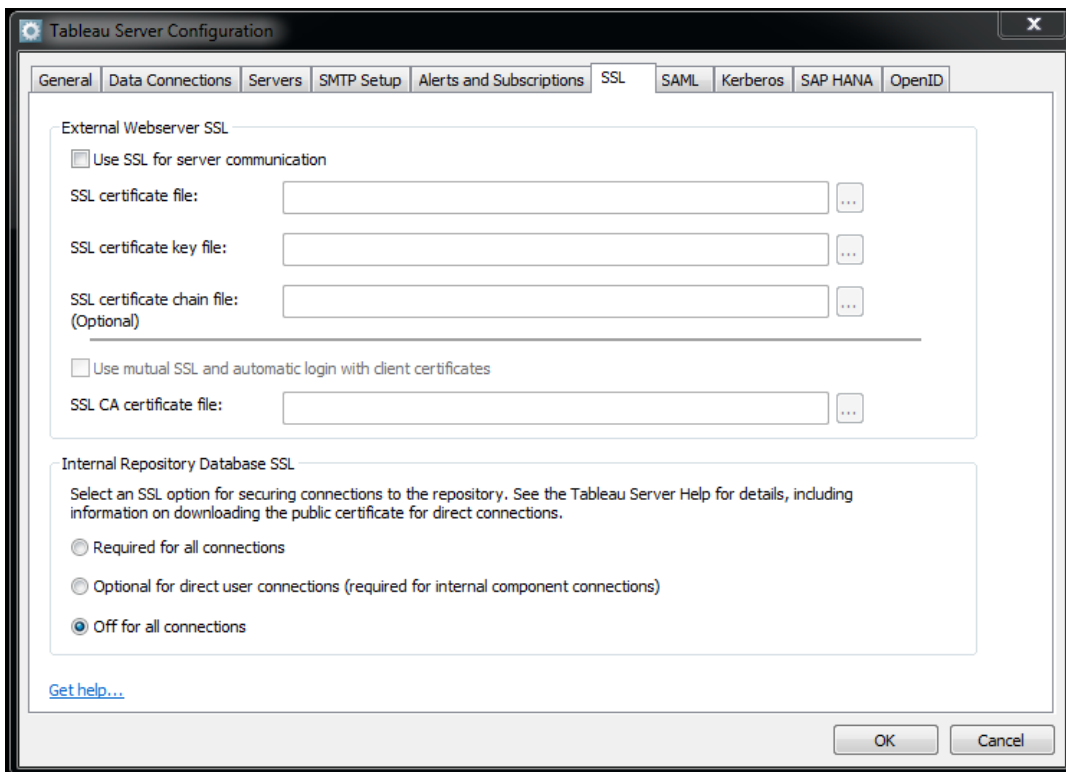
Tableau Server Configuration

General | Data Connections | Servers | SMTP Setup | Alerts and Subscriptions | SSL | SAML | Kerberos | SAP HANA | OpenID

External Webserver SSL

Use SSL for server communication

SSL certificate file: ...

SSL certificate key file: ...

SSL certificate chain file: (Optional) ...

Use mutual SSL and automatic login with client certificates

SSL CA certificate file: ...

Internal Repository Database SSL

Select an SSL option for securing connections to the repository. See the Tableau Server Help for details, including information on downloading the public certificate for direct connections.

Required for all connections

Optional for direct user connections (required for internal component connections)

Off for all connections

Get help...

OK Cancel